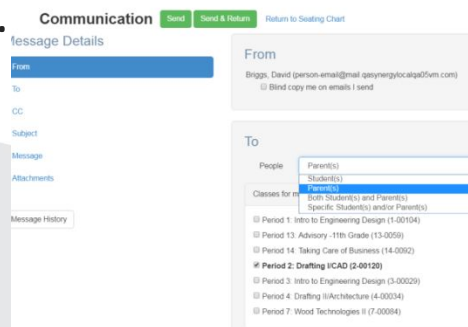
Communication Send Send & Return Return to Seating Chart

Message Details

From

To

CC

Subject

Message

Attachments

Message History

From

Briggs, David (person-email@mail.qasynergylocalqa05vm.com)

Blind copy me on emails I send

To

People Parent(s)

Student(s)

Parent(s)

Both Student(s) and Parent(s)

Specific Student(s) and/or Parent(s)

Classes for m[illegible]

Period 1: Intro to Engineering Design (1-00104)

Period 13: Advisory -11th Grade (13-0059)

Period 14: Taking Care of Business (14-0092)

Period 2: Drafting I/CAD (2-00120)

Period 3: Intro to Engineering Design (3-00029)

Period 4: Drafting II/Architecture (4-00034)

Period 7: Wood Technologies II (7-00084)